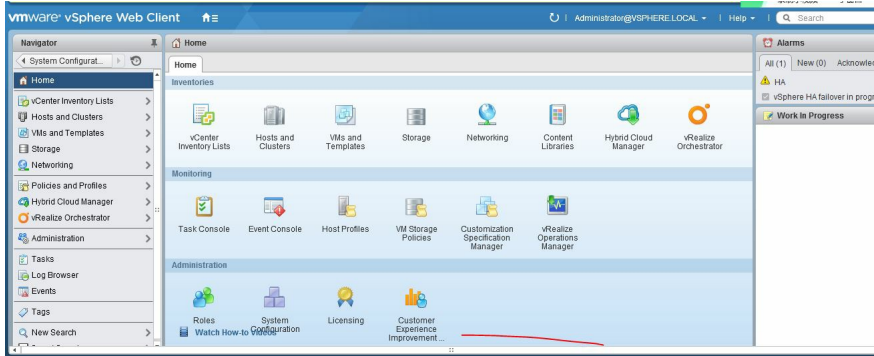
vmware® vSphere Web Client
Administrator@VSPHERE.LOCAL | Help | Search

Navigator
System Configurat...
Home
vCenter Inventory Lists
Hosts and Clusters
VMs and Templates
Storage
Networking
Policies and Profiles
Hybrid Cloud Manager
vRealize Orchestrator
Administration
Tasks
Log Browser
Events
Tags
New Search

Home
Home
Inventories
vCenter Inventory Lists
Hosts and Clusters
VMs and Templates
Storage
Networking
Content Libraries
Hybrid Cloud Manager
vRealize Orchestrator
Monitoring
Task Console
Event Console
Host Profiles
VM Storage Policies
Customization Specification Manager
vRealize Operations Manager
Administration
Roles
System Configuration
Licensing
Customer Experience Improvement ...
Watch How-to Videos

Alarms
All (1) New (0) Acknowled
HA
vSphere HA failover in progr
Work In Progress